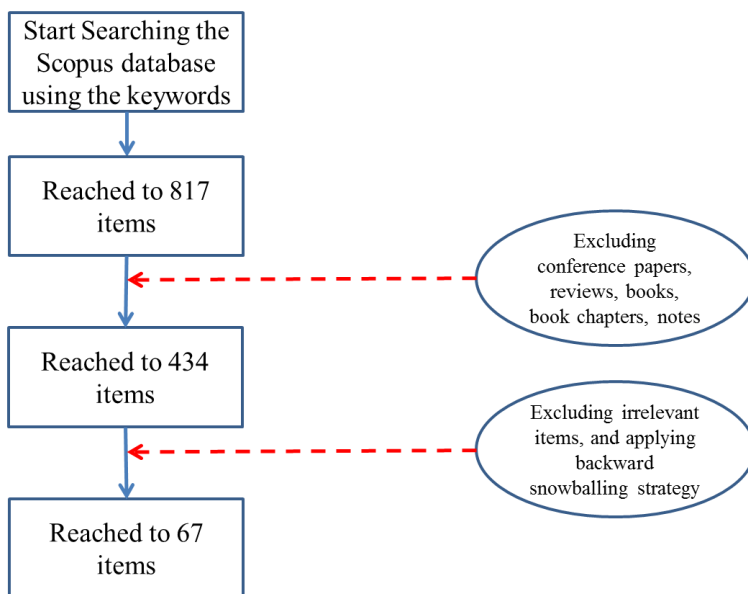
Start Searching the Scopus database using the keywords

Reached to 817 items

Excluding conference papers, reviews, books, book chapters, notes

Reached to 434 items

Excluding irrelevant items, and applying backward snowballing strategy

Reached to 67 items